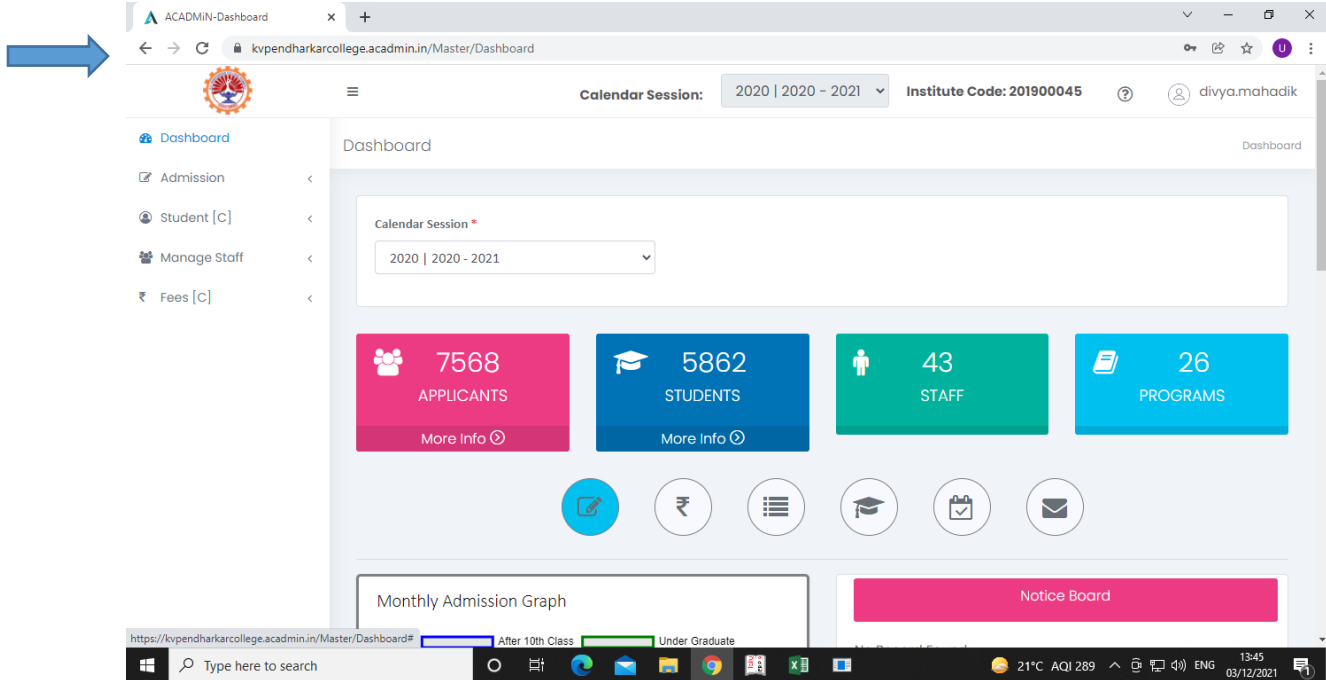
ACADMiN-Dashboard

kvpendharkarcollege.acadmin.in/Master/Dashboard

Calendar Session: 2020 | 2020 - 2021 Institute Code: 201900045 divya.mahadik

Dashboard
Admission
Student [C]
Manage Staff
Fees [C]

Dashboard Dashboard

Calendar Session *
2020 | 2020 - 2021

7568
APPLICANTS
More Info

5862
STUDENTS
More Info

43
STAFF

26
PROGRAMS

Monthly Admission Graph

After 10th Class Under Graduate

Notice Board

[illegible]

https://kvpendharkarcollege.acadmin.in/Master/Dashboard#

Type here to search

21°C AQI 289 ENG 13:45 03/12/2021